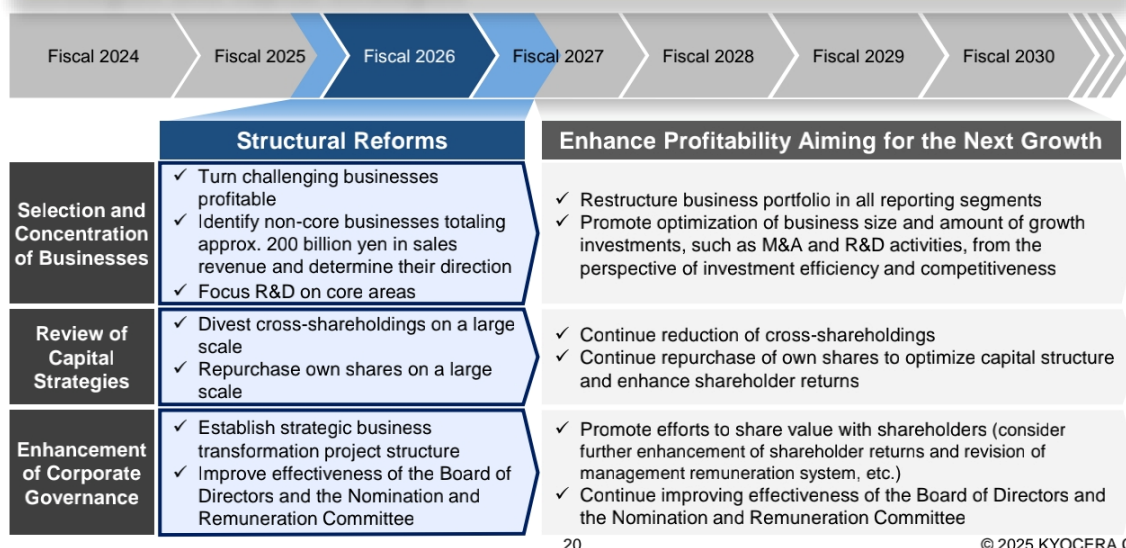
Fiscal 2024 Fiscal 2025 Fiscal 2026 Fiscal 2027 Fiscal 2028 Fiscal 2029 Fiscal 2030

| | Structural Reforms | Enhance Profitability Aiming for the Next Growth |
|---|---|---|
| Selection and Concentration of Businesses | ✓ Turn challenging businesses profitable ✓ Identify non-core businesses totaling approx. 200 billion yen in sales revenue and determine their direction ✓ Focus R&D on core areas | ✓ Restructure business portfolio in all reporting segments ✓ Promote optimization of business size and amount of growth investments, such as M&A and R&D activities, from the perspective of investment efficiency and competitiveness |
| Review of Capital Strategies | ✓ Divest cross-shareholdings on a large scale ✓ Repurchase own shares on a large scale | ✓ Continue reduction of cross-shareholdings ✓ Continue repurchase of own shares to optimize capital structure and enhance shareholder returns |
| Enhancement of Corporate Governance | ✓ Establish strategic business transformation project structure ✓ Improve effectiveness of the Board of Directors and the Nomination and Remuneration Committee | ✓ Promote efforts to share value with shareholders (consider further enhancement of shareholder returns and revision of management remuneration system, etc.) ✓ Continue improving effectiveness of the Board of Directors and the Nomination and Remuneration Committee |

20

© 2025 KYOCERA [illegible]